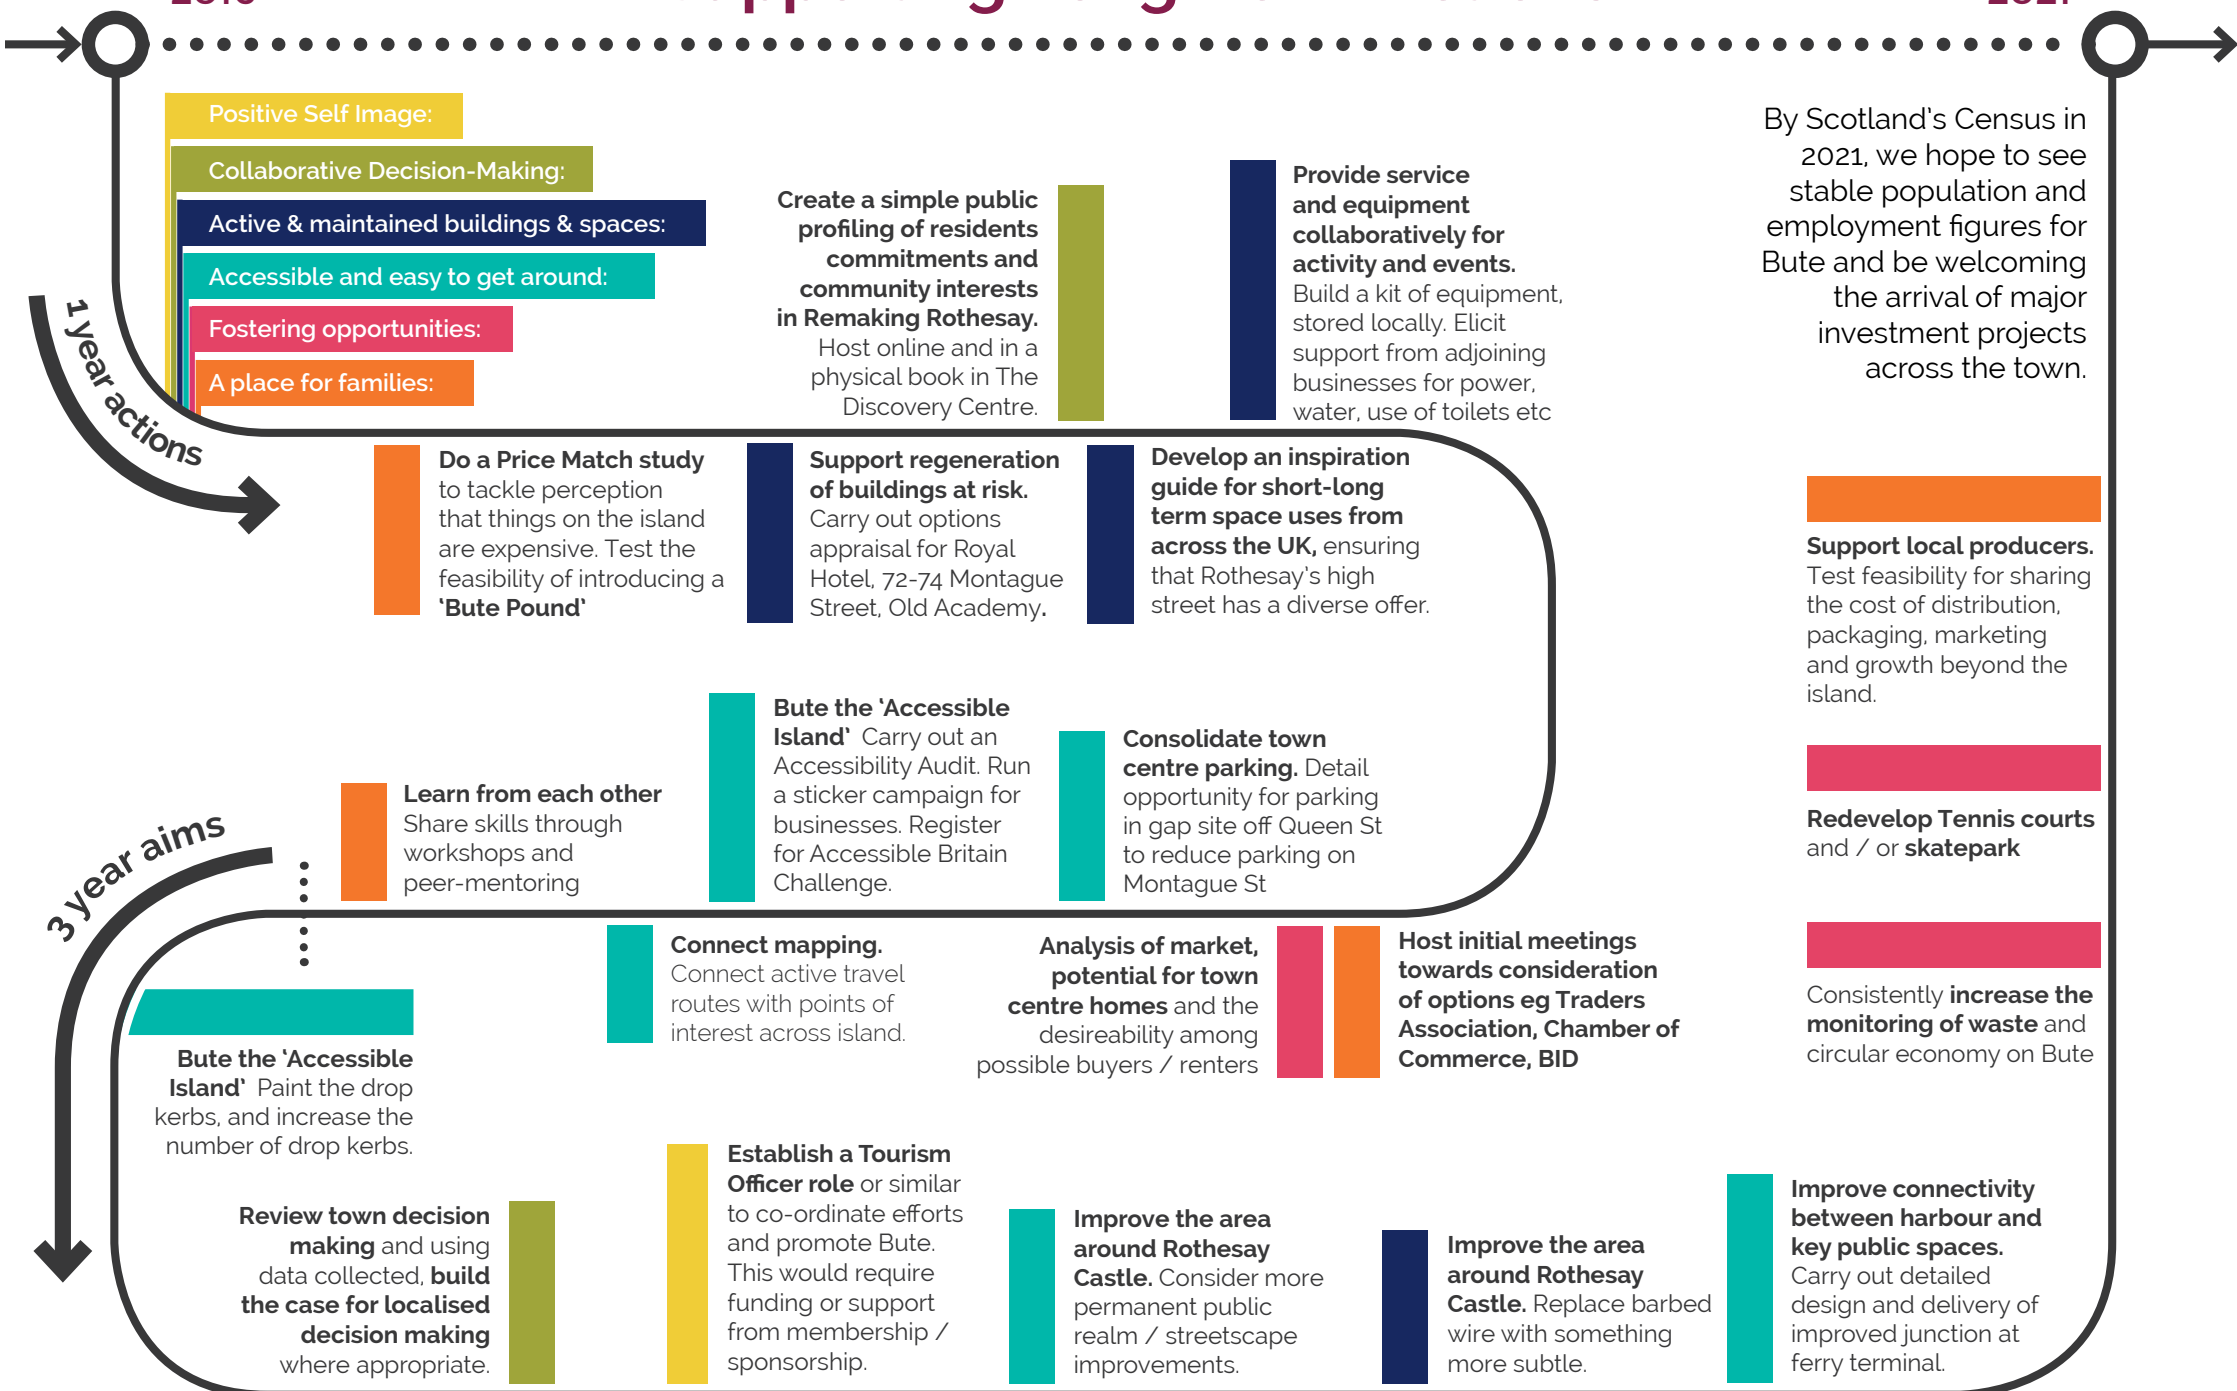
Positive Self Image:

Collaborative Decision-Making:

Active & maintained buildings & spaces:

Accessible and easy to get around:

Fostering opportunities:

A place for families:

1 year actions

Create a simple public profiling of residents commitments and community interests in Remaking Rothesay. Host online and in a physical book in The Discovery Centre.

Provide service and equipment collaboratively for activity and events. Build a kit of equipment, stored locally. Elicit support from adjoining businesses for power, water, use of toilets etc

By Scotland's Census in 2021, we hope to see stable population and employment figures for Bute and be welcoming the arrival of major investment projects across the town.

Do a Price Match study to tackle perception that things on the island are expensive. Test the feasibility of introducing a 'Bute Pound'

Support regeneration of buildings at risk. Carry out options appraisal for Royal Hotel, 72-74 Montague Street, Old Academy.

Develop an inspiration guide for short-long term space uses from across the UK, ensuring that Rothesay's high street has a diverse offer.

Support local producers. Test feasibility for sharing the cost of distribution, packaging, marketing and growth beyond the island.

Learn from each other Share skills through workshops and peer-mentoring

Bute the 'Accessible Island' Carry out an Accessibility Audit. Run a sticker campaign for businesses. Register for Accessible Britain Challenge.

Consolidate town centre parking. Detail opportunity for parking in gap site off Queen St to reduce parking on Montague St

Redevelop Tennis courts and / or skatepark

3 year aims

Connect mapping. Connect active travel routes with points of interest across island.

Analysis of market, potential for town centre homes and the desireability among possible buyers / renters

Host initial meetings towards consideration of options eg Traders Association, Chamber of Commerce, BID

Consistently increase the monitoring of waste and circular economy on Bute

Bute the 'Accessible Island' Paint the drop kerbs, and increase the number of drop kerbs.

Establish a Tourism Officer role or similar to co-ordinate efforts and promote Bute. This would require funding or support from membership / sponsorship.

Review town decision making and using data collected, build the case for localised decision making where appropriate.

Improve the area around Rothesay Castle. Consider more permanent public realm / streetscape improvements.

Improve the area around Rothesay Castle. Replace barbed wire with something more subtle.

Improve connectivity between harbour and key public spaces. Carry out detailed design and delivery of improved junction at ferry terminal.